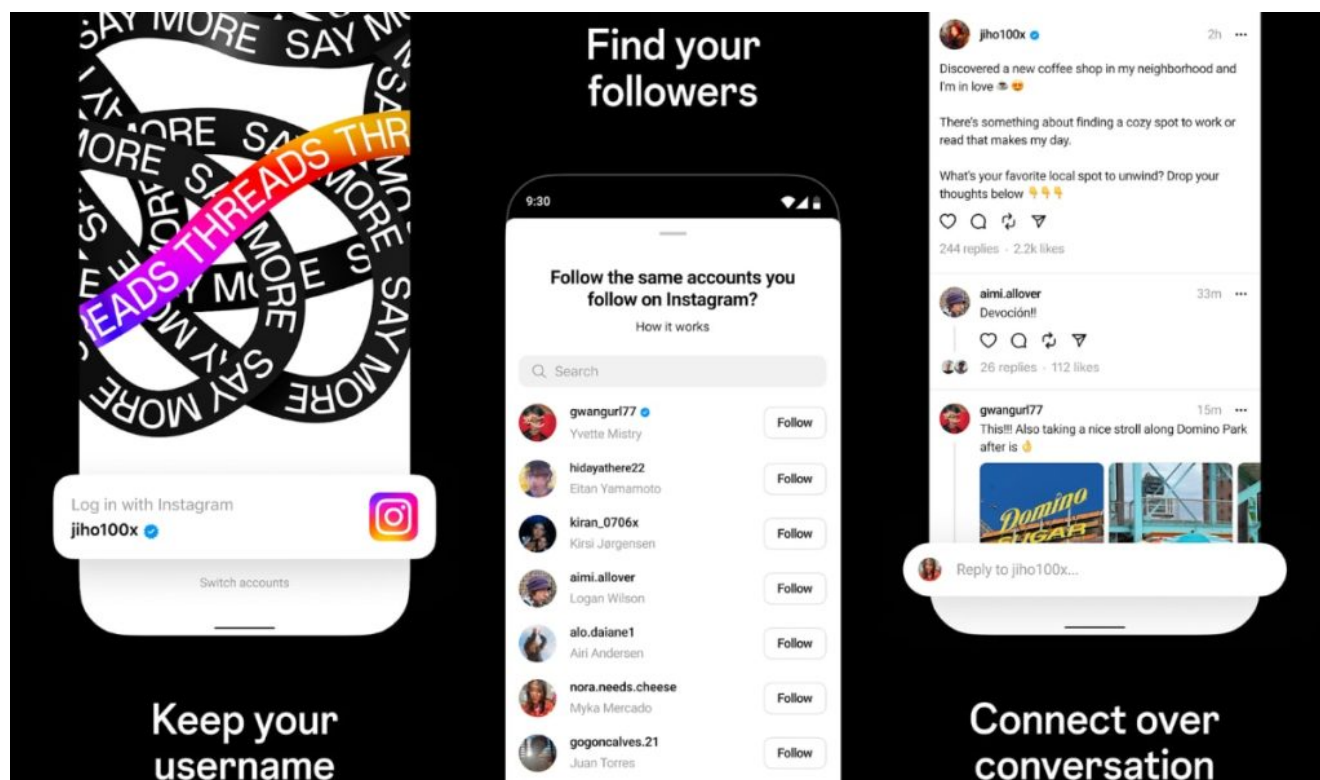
SAY MORE SAY MORE
ORE SAY MORE
THREADS THREADS
SAY MORE SAY MORE

Log in with Instagram
jiho100x

Switch accounts

Keep your username

Find your followers

9:30

Follow the same accounts you follow on Instagram?
How it works

Search

gwangurl77
Yvette Mistry
Follow

hidayathere22
Eitan Yamamoto
Follow

kiran_0706x
Kirsi Jørgensen
Follow

aimi.allover
Logan Wilson
Follow

alo.daiane1
Airi Andersen
Follow

nora.needs.cheese
Myka Mercado
Follow

gogoncalves.21
Juan Torres
Follow

jiho100x 2h ···
Discovered a new coffee shop in my neighborhood and I'm in love ☕😍

There's something about finding a cozy spot to work or read that makes my day.

What's your favorite local spot to unwind? Drop your thoughts below 👇👇👇

244 replies · 2.2k likes

aimi.allover 33m ···
Devoción!!

26 replies · 112 likes

gwangurl77 15m ···
This!!! Also taking a nice stroll along Domino Park after is 👌

Domino
SUGAR

Reply to jiho100x...

Connect over conversation